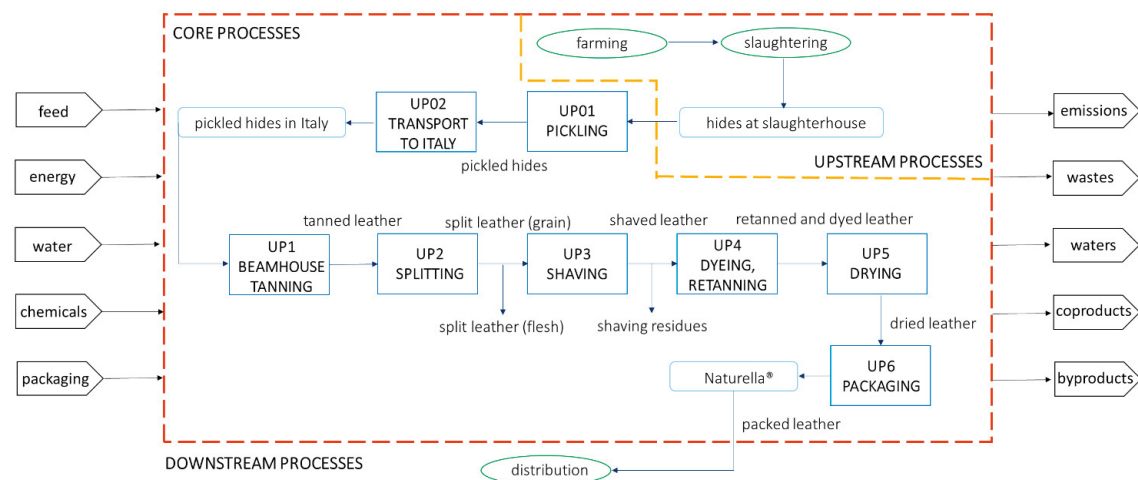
CORE PROCESSES

farming

slaughtering

feed

UP02 TRANSPORT TO ITALY

UP01 PICKLING

pickled hides in Italy

hides at slaughterhouse

emissions

pickled hides

UPSTREAM PROCESSES

energy

wastes

tanned leather

split leather (grain)

shaved leather

retanned and dyed leather

water

UP1 BEAMHOUSE TANNING

UP2 SPLITTING

UP3 SHAVING

UP4 DYEING, RETANNING

UP5 DRYING

waters

chemicals

split leather (flesh)

shaving residues

dried leather

coproducts

packaging

Naturella®

UP6 PACKAGING

byproducts

packed leather

DOWNSTREAM PROCESSES

distribution